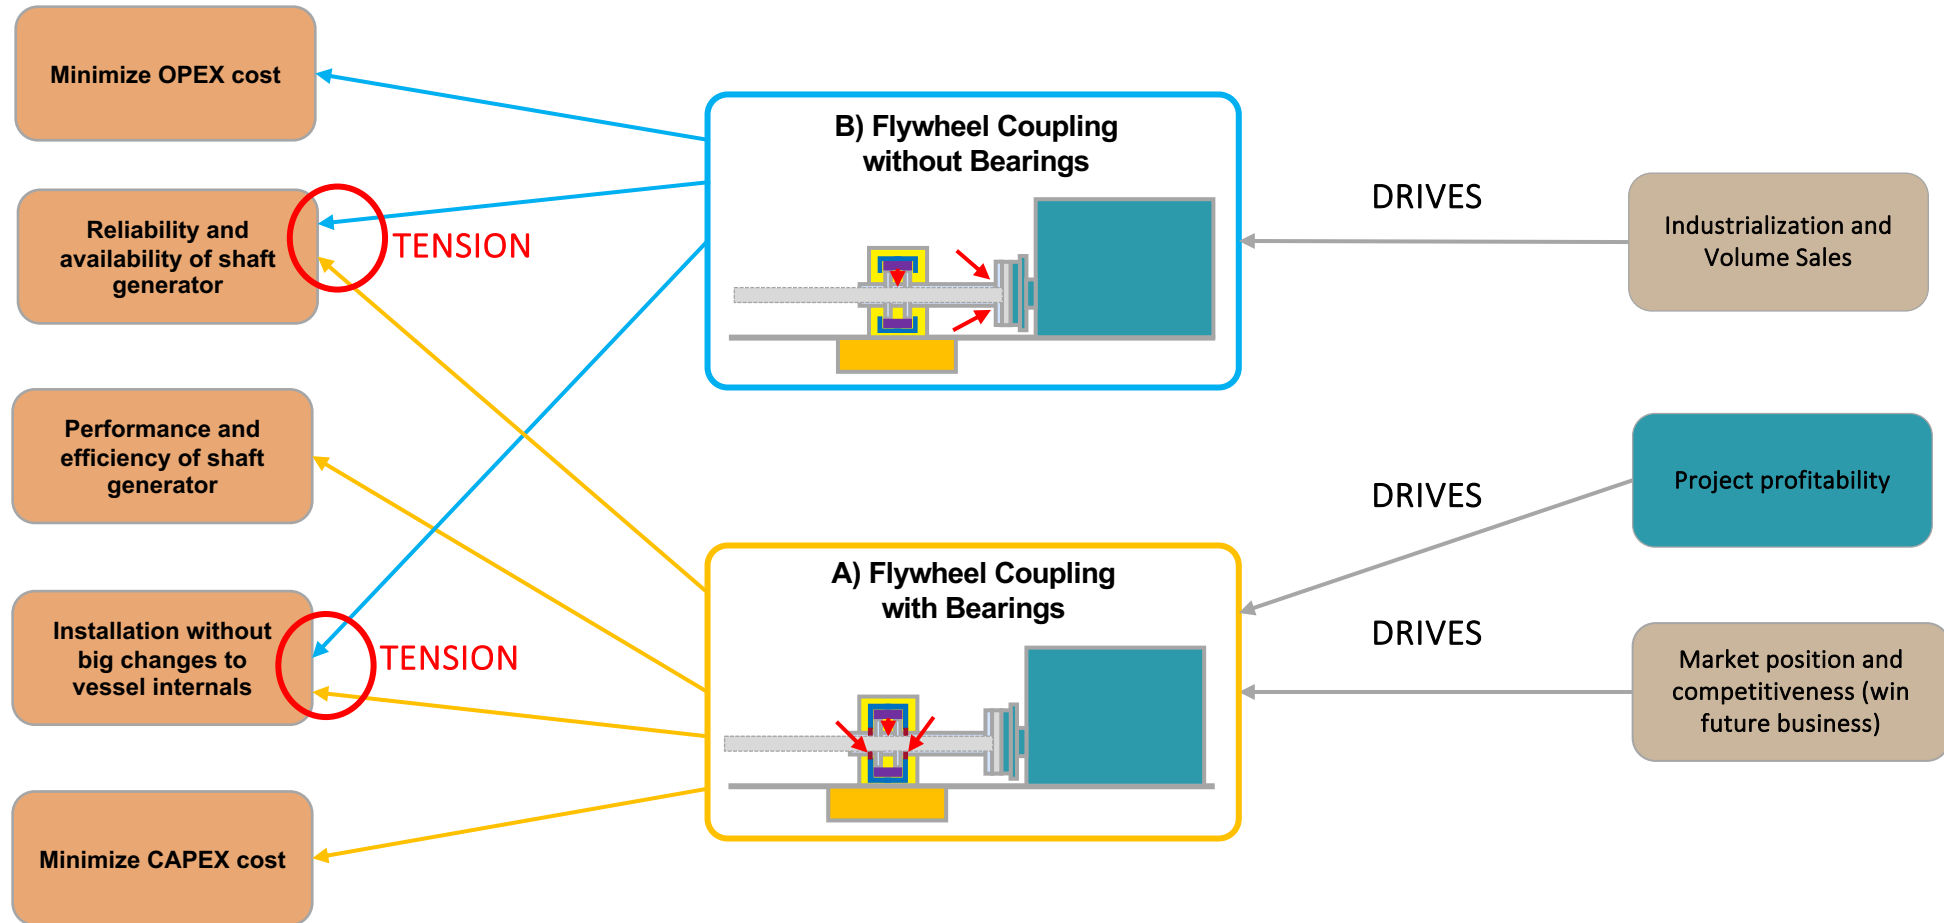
Minimize OPEX cost

Reliability and availability of shaft generator

TENSION

Performance and efficiency of shaft generator

Installation without big changes to vessel internals

TENSION

Minimize CAPEX cost

B) Flywheel Coupling without Bearings

A) Flywheel Coupling with Bearings

DRIVES

Industrialization and Volume Sales

DRIVES

Project profitability

DRIVES

Market position and competitiveness (win future business)